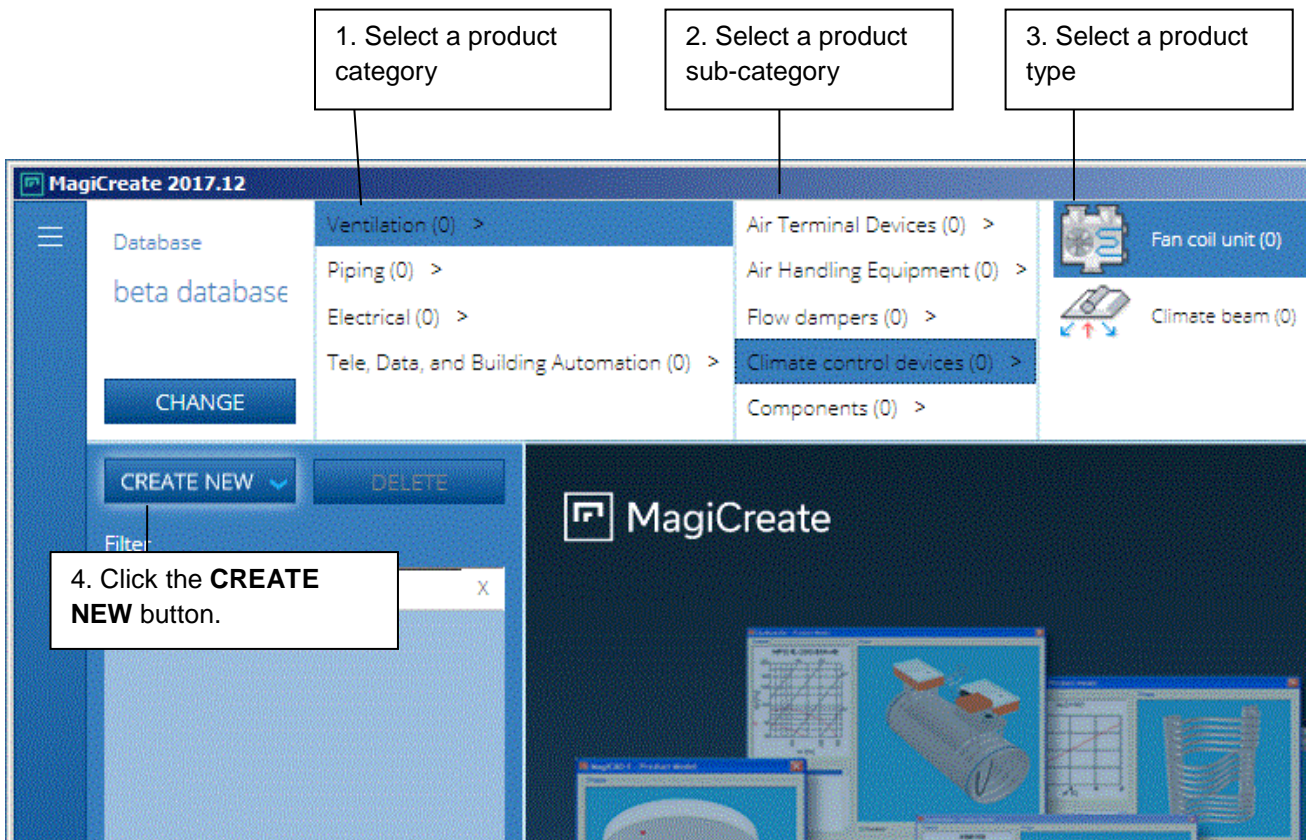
1. Select a product category

2. Select a product sub-category

3. Select a product type

MagiCreate 2017.12

Database

beta database

CHANGE

Ventilation (0) >

Piping (0) >

Electrical (0) >

Tele, Data, and Building Automation (0) >

Air Terminal Devices (0) >

Air Handling Equipment (0) >

Flow dampers (0) >

Climate control devices (0) >

Components (0) >

Fan coil unit (0)

Climate beam (0)

CREATE NEW

DELETE

Filter

X

4. Click the **CREATE NEW** button.

MagiCreate